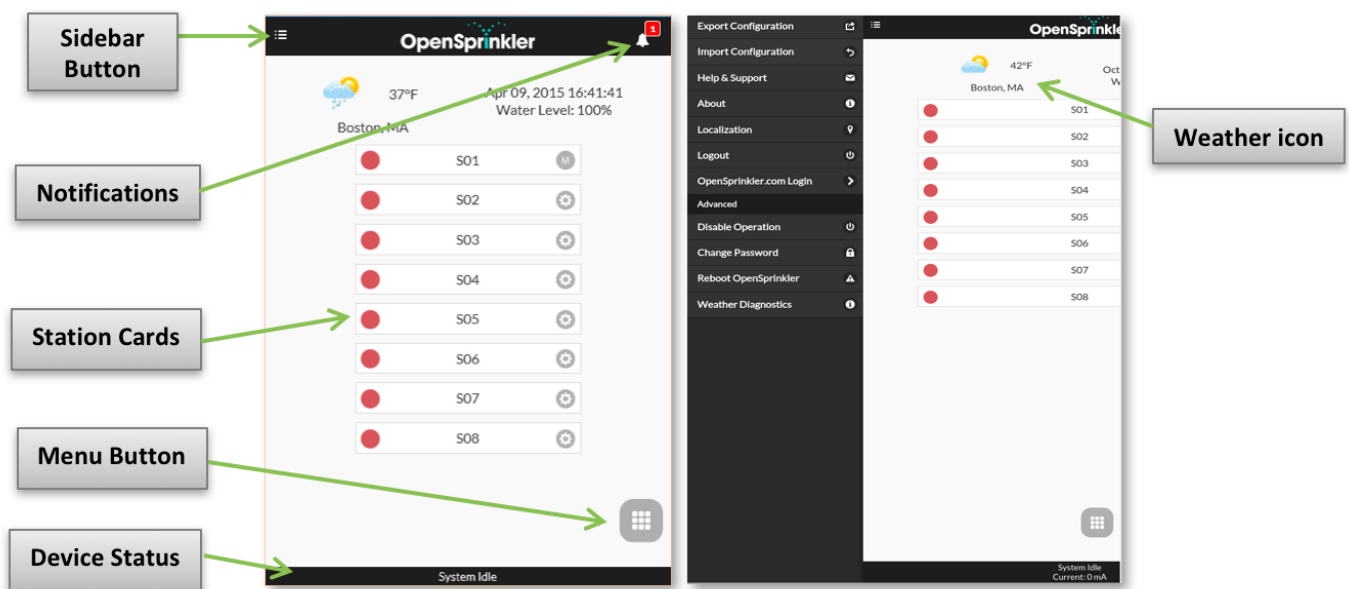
Sidebar Button

OpenSprinkler

1

37°F

Apr 09, 2015 16:41:41
Water Level: 100%

Boston, MA

Notifications

S01 M
S02
S03
S04
Station Cards
S05
S06
S07
S08

Menu Button

Device Status

System Idle

Export Configuration
Import Configuration
Help & Support
About
Localization
Logout
OpenSprinkler.com Login
Advanced
Disable Operation
Change Password
Reboot OpenSprinkler
Weather Diagnostics

OpenSprinkler

42°F
Boston, MA

Oct
W

Weather icon

S01
S02
S03
S04
S05
S06
S07
S08

System Idle
Current: 0 mA